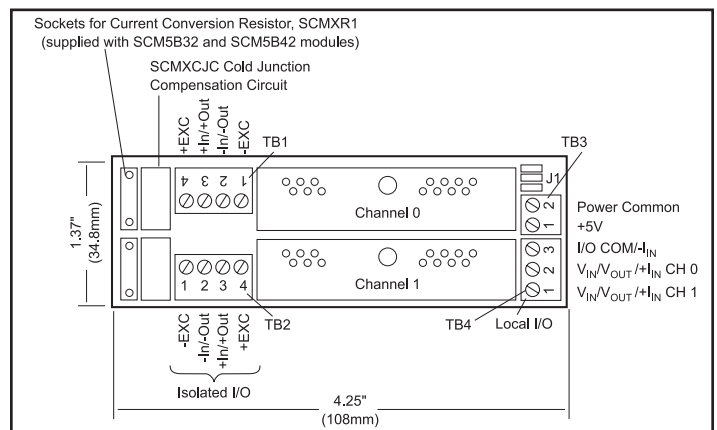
Sockets for Current Conversion Resistor, SCMXR1
(supplied with SCM5B32 and SCM5B42 modules)

SCMXCJC Cold Junction Compensation Circuit

+EXC
+In/+Out
-In/-Out
-EXC

4 3 2 1

TB1

TB3

J1

2
1

Power Common
+5V

Channel 0

1.37"
(34.8mm)

3
2
1

I/O COM/-$I_{IN}$
$V_{IN}$/$V_{OUT}$ /+$I_{IN}$ CH 0
$V_{IN}$/$V_{OUT}$ /+$I_{IN}$ CH 1

1 2 3 4

Channel 1

TB2

TB4

Local I/O

-EXC
-In/-Out
+In/+Out
+EXC

Isolated I/O

4.25"
(108mm)